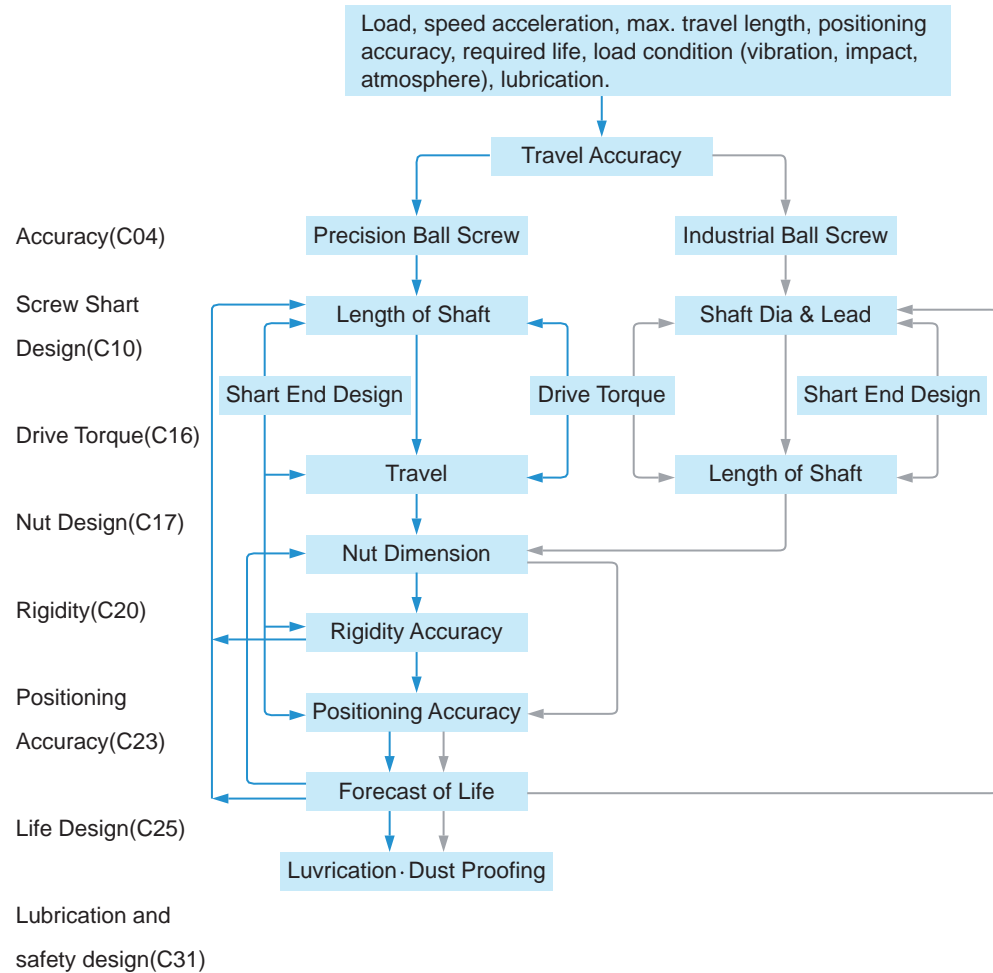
Load, speed acceleration, max. travel length, positioning accuracy, required life, load condition (vibration, impact, atmosphere), lubrication.

Travel Accuracy

Accuracy(C04)

Precision Ball Screw

Industrial Ball Screw

Screw Shart Design(C10)

Length of Shaft

Shaft Dia & Lead

Shart End Design

Drive Torque

Shart End Design

Drive Torque(C16)

Travel

Length of Shaft

Nut Design(C17)

Nut Dimension

Rigidity(C20)

Rigidity Accuracy

Positioning Accuracy(C23)

Positioning Accuracy

Forecast of Life

Life Design(C25)

Luvrication · Dust Proofing

Lubrication and safety design(C31)